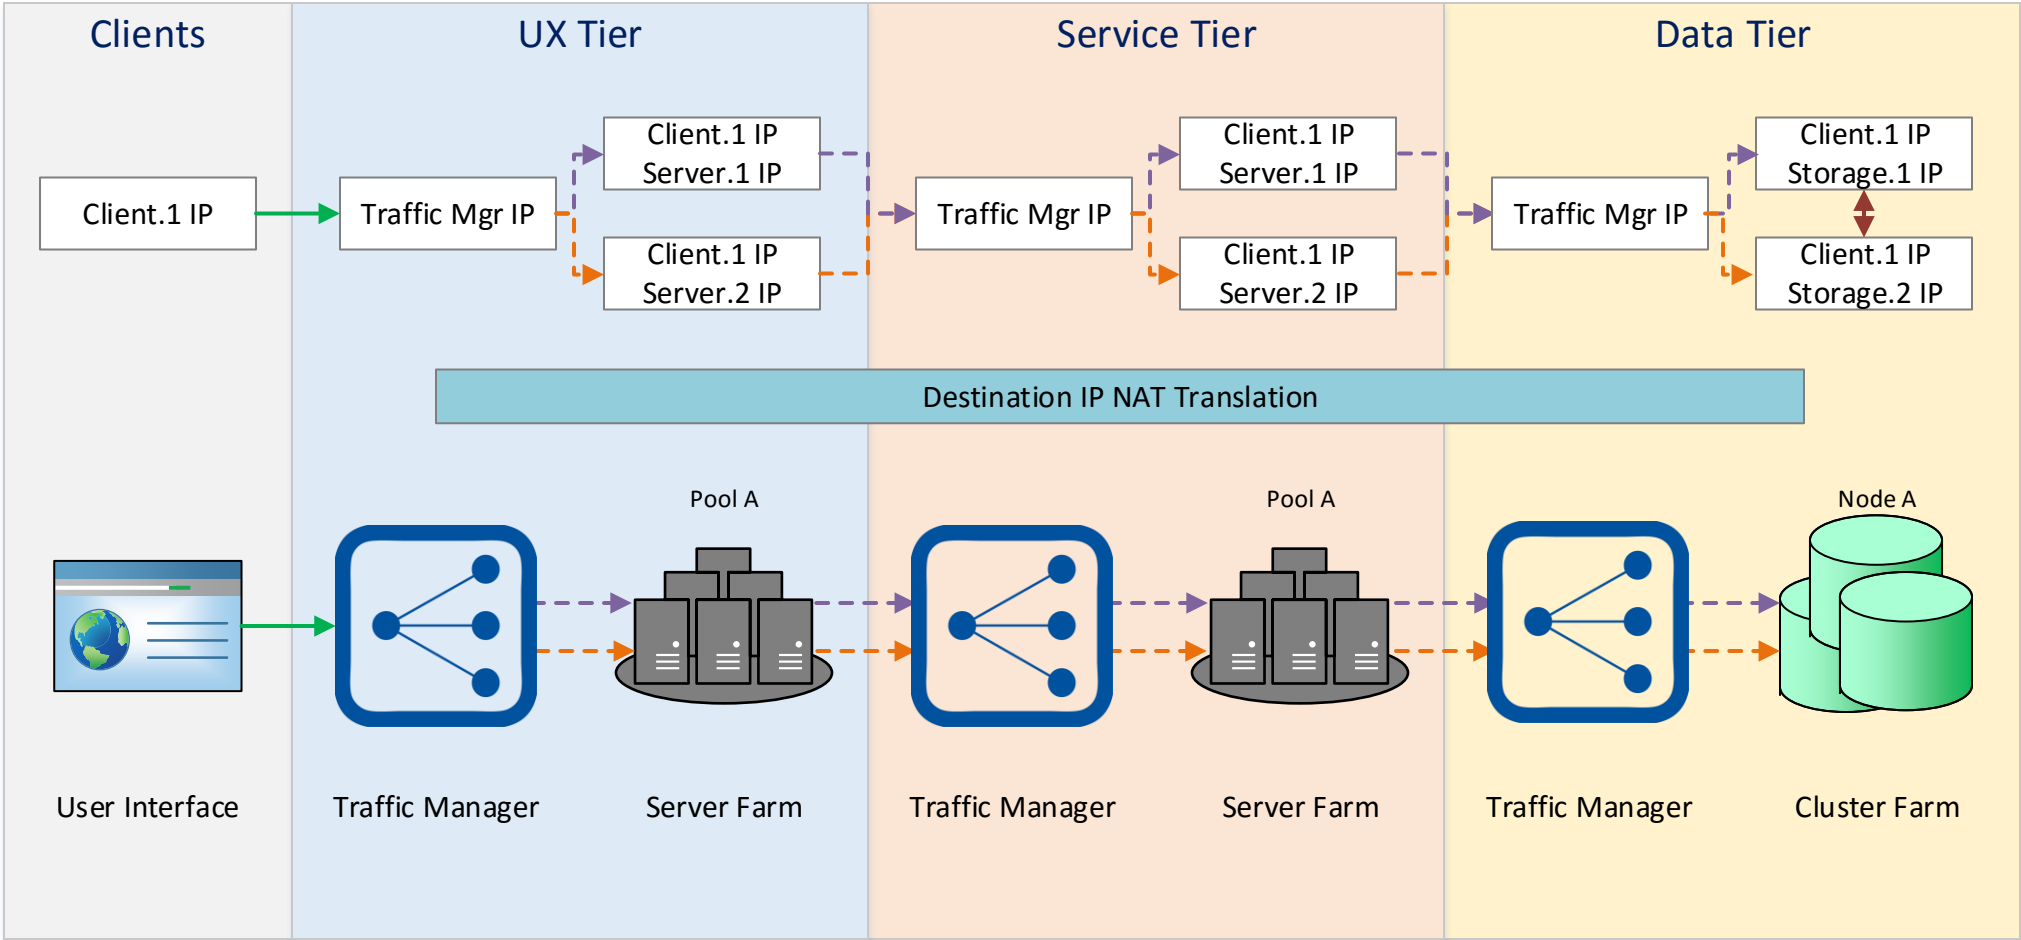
Clients

UX Tier

Service Tier

Data Tier

Client.1 IP

Traffic Mgr IP

Client.1 IP
Server.1 IP

Client.1 IP
Server.2 IP

Traffic Mgr IP

Client.1 IP
Server.1 IP

Client.1 IP
Server.2 IP

Traffic Mgr IP

Client.1 IP
Storage.1 IP

Client.1 IP
Storage.2 IP

Destination IP NAT Translation

Pool A

Pool A

Node A

User Interface

Traffic Manager

Server Farm

Traffic Manager

Server Farm

Traffic Manager

Cluster Farm